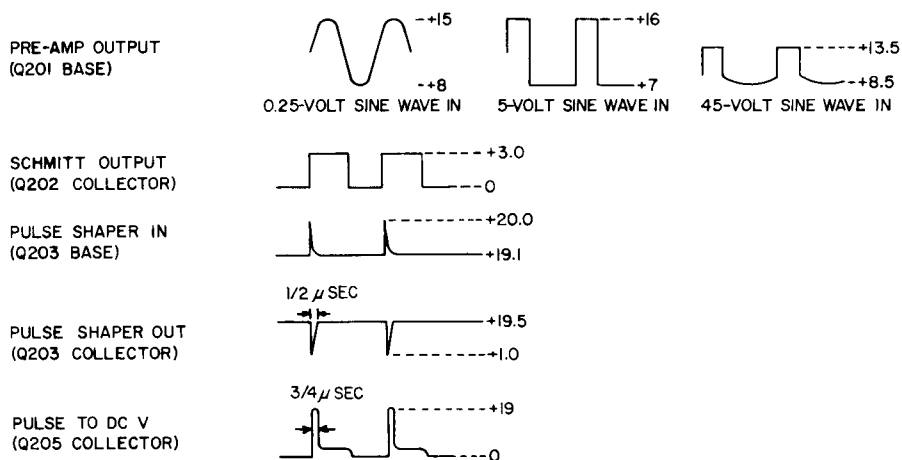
PRE-AMP OUTPUT
(Q201 BASE)

+15
+8
0.25-VOLT SINE WAVE IN

+16
+7
5-VOLT SINE WAVE IN

+13.5
+8.5
45-VOLT SINE WAVE IN

SCHMITT OUTPUT
(Q202 COLLECTOR)

+3.0
0

PULSE SHAPER IN
(Q203 BASE)

+20.0
+19.1

$1/2\,\mu$ SEC

PULSE SHAPER OUT
(Q203 COLLECTOR)

+19.5
+1.0

$3/4\,\mu$ SEC

PULSE TO DC V
(Q205 COLLECTOR)

+19
0